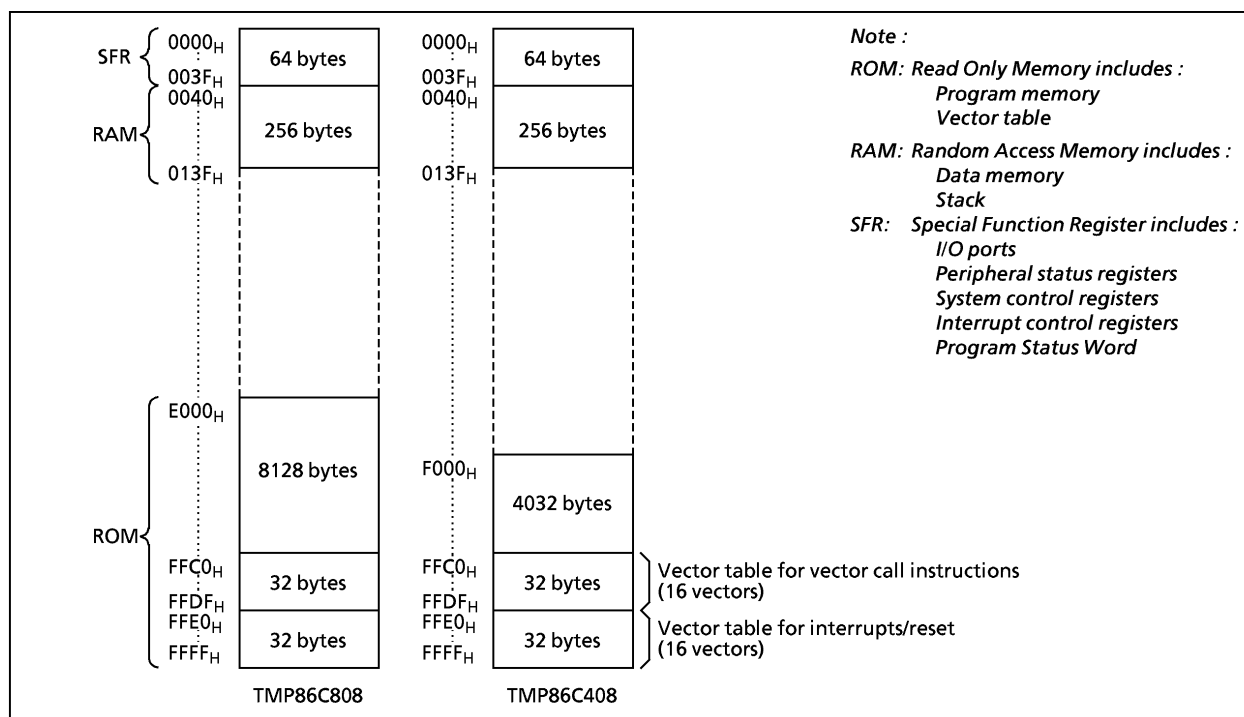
SFR $0000_H$ 64 bytes $003F_H$

RAM $0040_H$ 256 bytes $013F_H$

ROM $E000_H$ 8128 bytes $FFC0_H$ 32 bytes $FFDF_H$ $FFE0_H$ 32 bytes $FFFF_H$

TMP86C808

$0000_H$ 64 bytes $003F_H$ $0040_H$ 256 bytes $013F_H$

$F000_H$ 4032 bytes $FFC0_H$ 32 bytes $FFDF_H$ $FFE0_H$ 32 bytes $FFFF_H$

TMP86C408

Vector table for vector call instructions (16 vectors)

Vector table for interrupts/reset (16 vectors)

Note :

ROM: Read Only Memory includes :
Program memory
Vector table

RAM: Random Access Memory includes :
Data memory
Stack

SFR: Special Function Register includes :
I/O ports
Peripheral status registers
System control registers
Interrupt control registers
Program Status Word